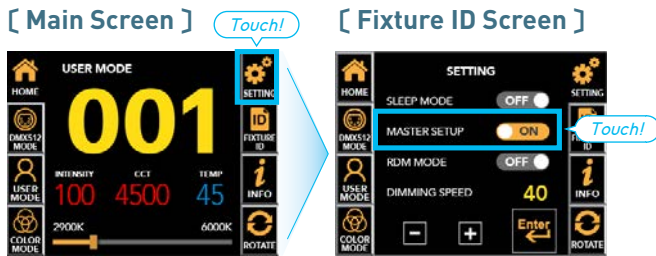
〔 Main Screen 〕

Touch!

HOME

USER MODE

001

SETTING

DMX512 MODE

FIXTURE ID

INTENSITY 100

CCT 4500

TEMP 45

USER MODE

INFO

2900K

6000K

COLOR MODE

ROTATE

〔 Fixture ID Screen 〕

HOME

SETTING

SETTING

SLEEP MODE OFF

DMX512 MODE

MASTER SETUP ON

Touch!

RDM MODE OFF

USER MODE

INFO

DIMMING SPEED 40

COLOR MODE

Enter

ROTATE